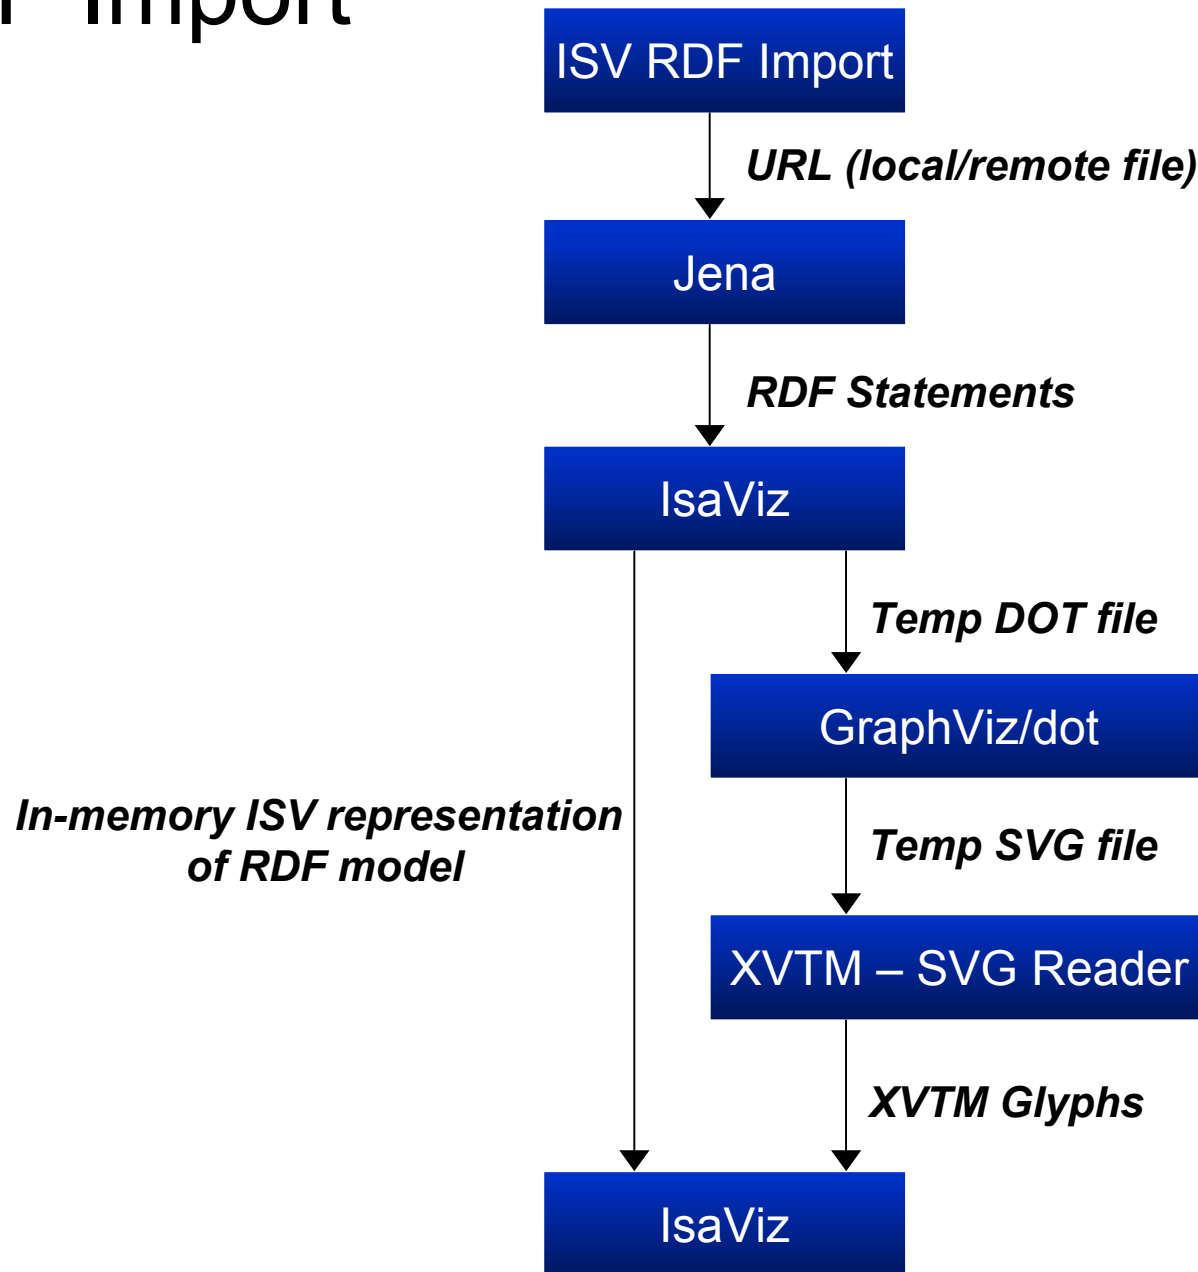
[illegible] Import

ISV RDF Import

URL (local/remote file)

Jena

RDF Statements

IsaViz

Temp DOT file

GraphViz/dot

In-memory ISV representation of RDF model

Temp SVG file

XVTM – SVG Reader

XVTM Glyphs

IsaViz